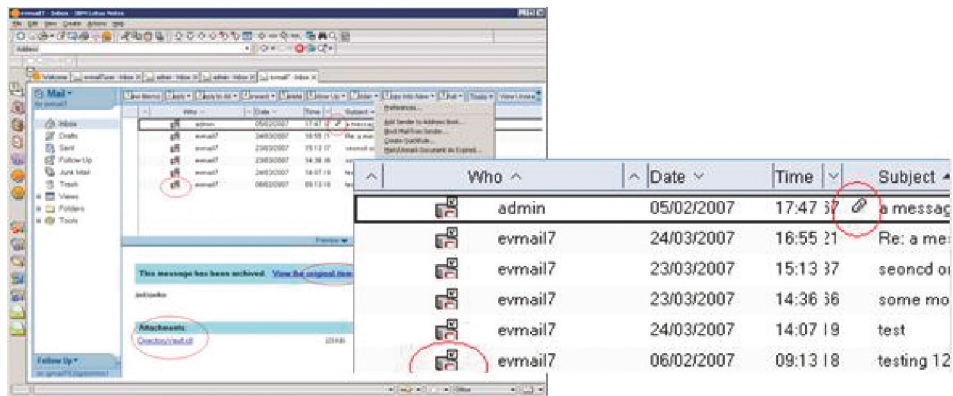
evmail7 - Inbox - IBM Lotus Notes

File Edit View Create Actions Help

Mail

Inbox
Drafts
Sent
Follow Up
Junk Mail
Trash
Views
Folders
Tools

Follow Up

| Who | Date | Time | Subject |
|---|---|---|---|
| admin | 05/02/2007 | 17:47 | a message |
| evmail7 | 24/03/2007 | 16:55 | Re: a me |
| evmail7 | 23/03/2007 | 15:13 | seoncd o |
| evmail7 | 23/03/2007 | 14:36 | some mo |
| evmail7 | 24/03/2007 | 14:07 | test |
| evmail7 | 06/02/2007 | 09:13 | testing |

Preferences...
Add Sender to Address Book...
Block Mail From Sender...
Create QuickRule...
Mark/Unmark Document as Expired...

This message has been archived. View the original item

Attachments:
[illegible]

| Who ^ | ^ Date v | Time v | Subject ▲ |
|---|---|---|---|
| admin | 05/02/2007 | 17:47 37 | a messag |
| evmail7 | 24/03/2007 | 16:55 21 | Re: a me |
| evmail7 | 23/03/2007 | 15:13 37 | seoncd o |
| evmail7 | 23/03/2007 | 14:36 36 | some mo |
| evmail7 | 24/03/2007 | 14:07 19 | test |
| evmail7 | 06/02/2007 | 09:13 18 | testing 12 |